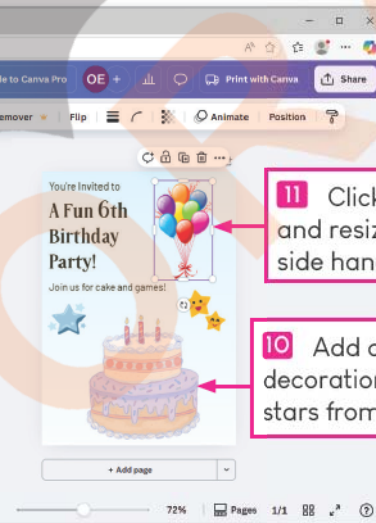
de to Canva Pro OE +

Print with Canva

Share

emover

Flip

Animate

Position

You're Invited to

A Fun 6th Birthday Party!

Join us for cake and games!

11 Click and resiz side han

10 Add a decoration stars from

+ Add page

72%

Pages 1/1

?